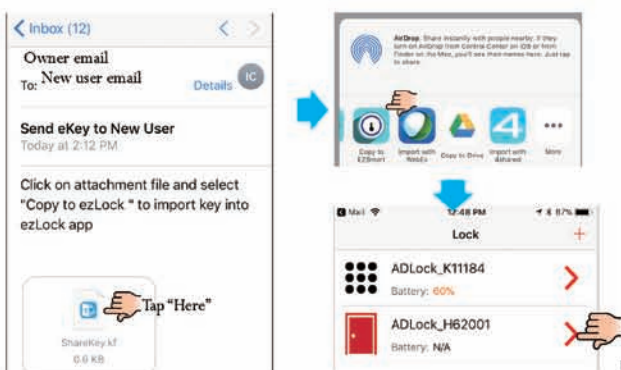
Inbox (12)

Owner email

To: New user email

Details

IC

Send eKey to New User

Today at 2:12 PM

Click on attachment file and select "Copy to ezLock " to import key into ezLock app

Tap "Here"

ShareKey kf

0.6 KB

AirDrop. Share instantly with people nearby. If they turn on AirDrop from Control Center on iOS or from Finder on the Mac, you'll see their names here. Just tap to share.

Copy to EZSmart

Import with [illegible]

Copy to Drive

Import with 4shared

More

Mail

12:48 PM

87%

Lock

+

ADLock_K11184

Battery: 60%

ADLock_H62001

Battery: N/A